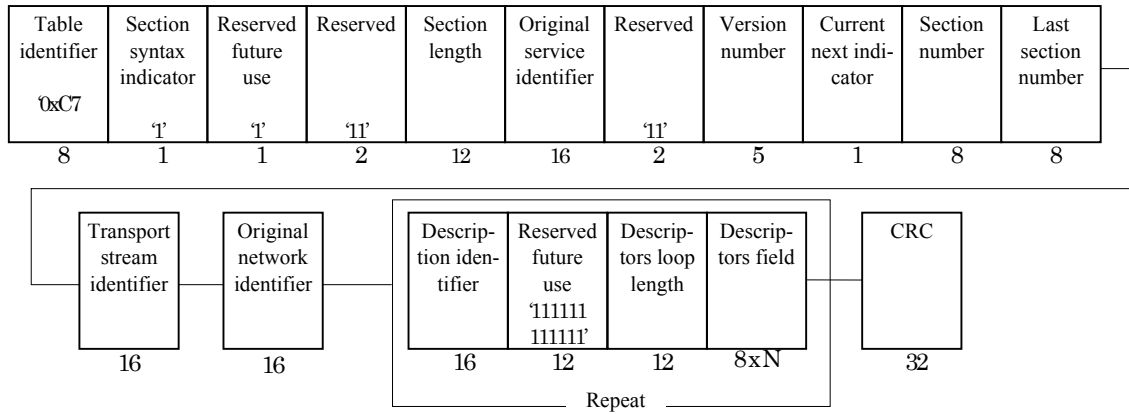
| Table identifier '0xC7 | Section syntax indicator '1' | Reserved future use '1' | Reserved '11' | Section length | Original service identifier | Reserved '11' | Version number | Current next indicator | Section number | Last section number |
|---|---|---|---|---|---|---|---|---|---|---|
| 8 | 1 | 1 | 2 | 12 | 16 | 2 | 5 | 1 | 8 | 8 |

| Transport stream identifier | Original network identifier | Description identifier | Reserved future use '111111 111111' | Descriptors loop length | Descriptors field | CRC |
|---|---|---|---|---|---|---|
| 16 | 16 | 16 | 12 | 12 | 8xN | 32 |

Repeat